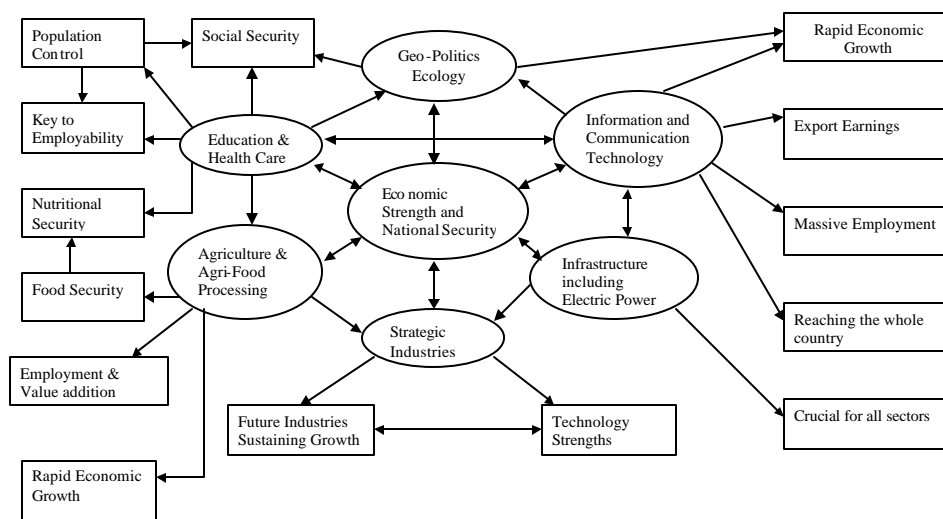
Population Control

Social Security

Geo-Politics Ecology

Rapid Economic Growth

Key to Employability

Education & Health Care

Information and Communication Technology

Export Earnings

Nutritional Security

Economic Strength and National Security

Massive Employment

Food Security

Agriculture & Agri-Food Processing

Infrastructure including Electric Power

Strategic Industries

Reaching the whole country

Employment & Value addition

Future Industries Sustaining Growth

Technology Strengths

Crucial for all sectors

Rapid Economic Growth